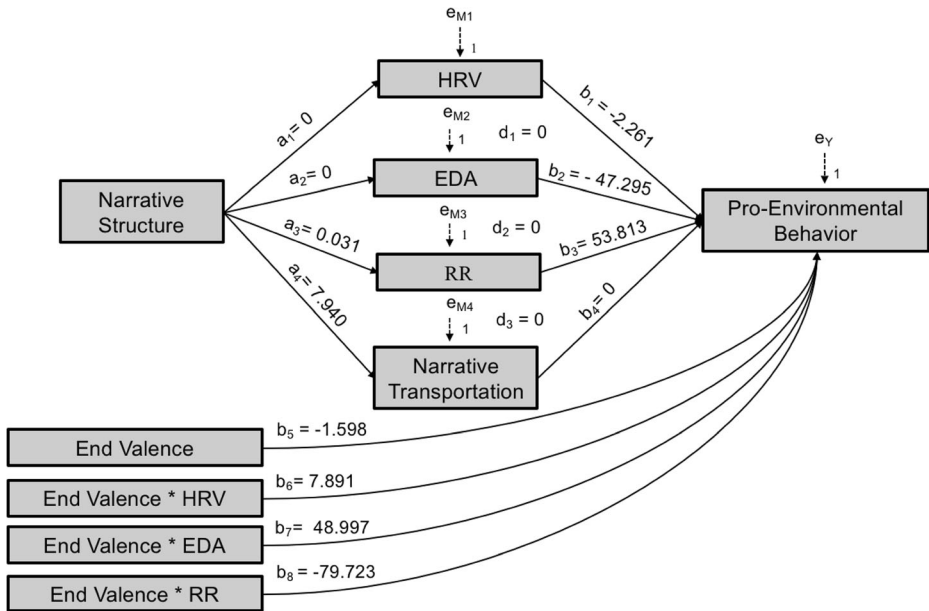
$e_{M1}$
1
HRV
$a_1 = 0$
$e_{M2}$
1
$d_1 = 0$
$b_1 = -2.261$
$e_Y$
1
Narrative Structure
$a_2 = 0$
EDA
$b_2 = -47.295$
Pro-Environmental Behavior
$e_{M3}$
1
$d_2 = 0$
$a_3 = 0.031$
$b_3 = 53.813$
RR
$a_4 = 7.940$
$e_{M4}$
1
$d_3 = 0$
$b_4 = 0$
Narrative Transportation
End Valence
$b_5 = -1.598$
End Valence * HRV
$b_6 = 7.891$
End Valence * EDA
$b_7 = 48.997$
End Valence * RR
$b_8 = -79.723$